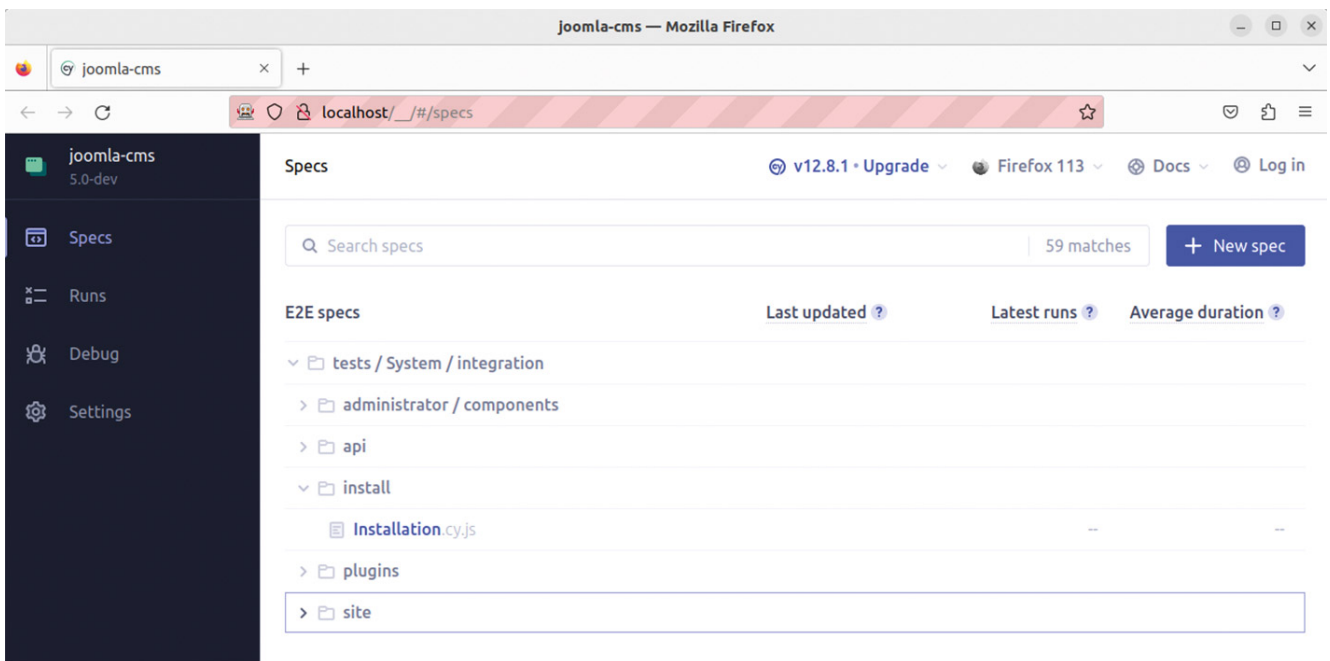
joomla-cms — Mozilla Firefox

joomla-cms

localhost/__/#/specs

joomla-cms
5.0-dev

Specs
Runs
Debug
Settings

Specs

v12.8.1 • Upgrade
Firefox 113
Docs
Log in

Search specs
59 matches
+ New spec

| E2E specs | Last updated ? | Latest runs ? | Average duration ? |
|---|---|---|---|
| tests / System / integration | | | |
| administrator / components | | | |
| api | | | |
| install | | | |
| Installation.cy.js | | -- | -- |
| plugins | | | |
| site | | | |